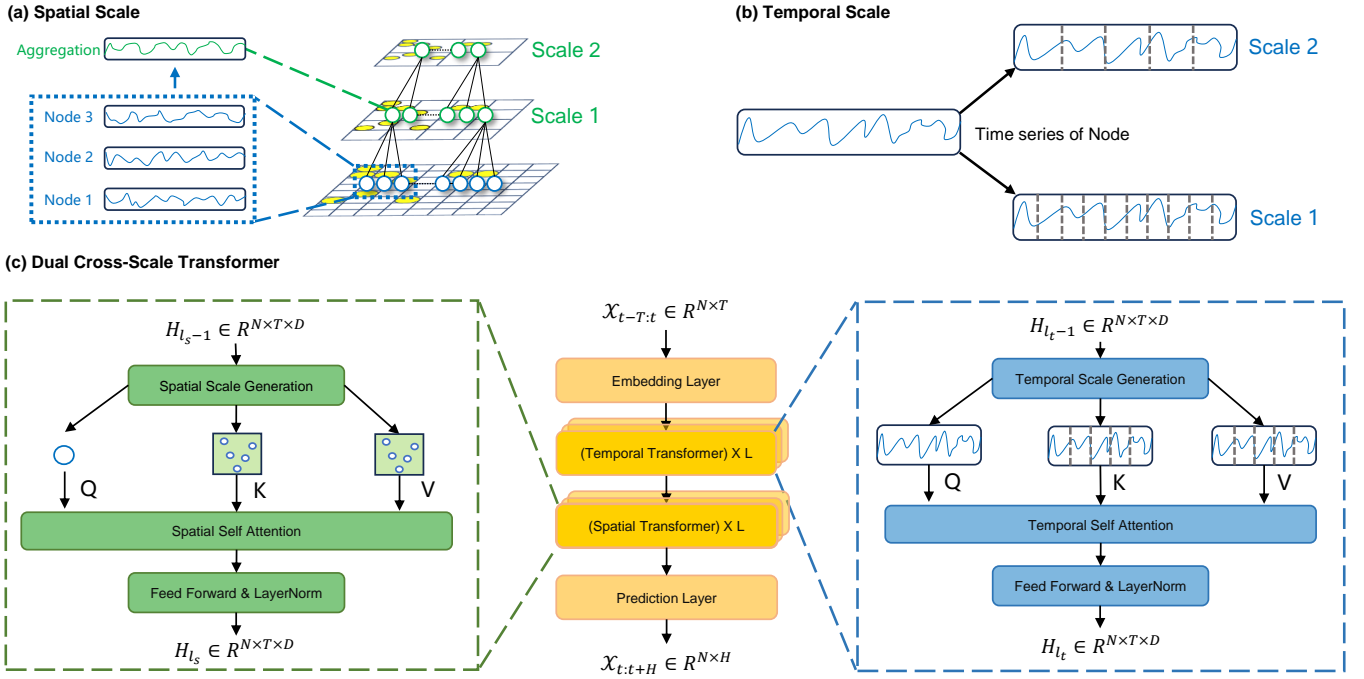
(a) Spatial Scale

Aggregation

Node 3

Node 2

Node 1

Scale 2

Scale 1

(b) Temporal Scale

Time series of Node

Scale 2

Scale 1

(c) Dual Cross-Scale Transformer

$H_{l_s-1} \in R^{N\times T\times D}$

Spatial Scale Generation

Q

K

V

Spatial Self Attention

Feed Forward & LayerNorm

$H_{l_s} \in R^{N\times T\times D}$

$\mathcal{X}_{t-T:t} \in R^{N\times T}$

Embedding Layer

(Temporal Transformer) X L

(Spatial Transformer) X L

Prediction Layer

$\mathcal{X}_{t:t+H} \in R^{N\times H}$

$H_{l_t-1} \in R^{N\times T\times D}$

Temporal Scale Generation

Q

K

V

Temporal Self Attention

Feed Forward & LayerNorm

$H_{l_t} \in R^{N\times T\times D}$